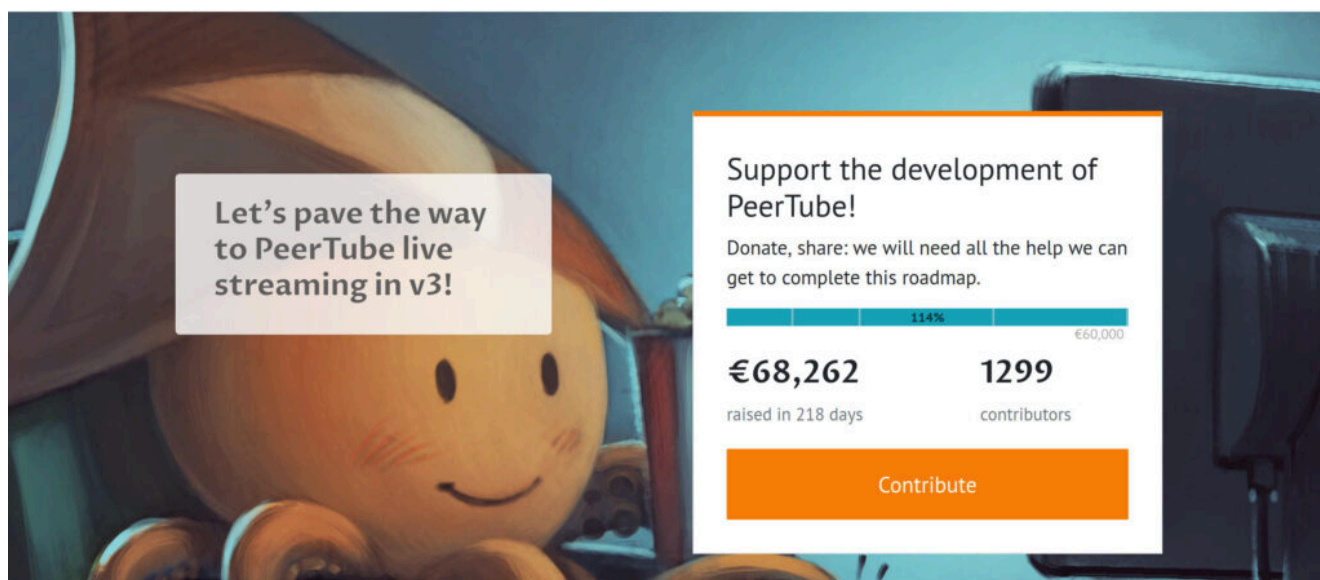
Let's pave the way to PeerTube live streaming in v3!

Support the development of PeerTube!

Donate, share: we will need all the help we can get to complete this roadmap.

114%

€60,000

€68,262

raised in 218 days

1299

contributors

Contribute